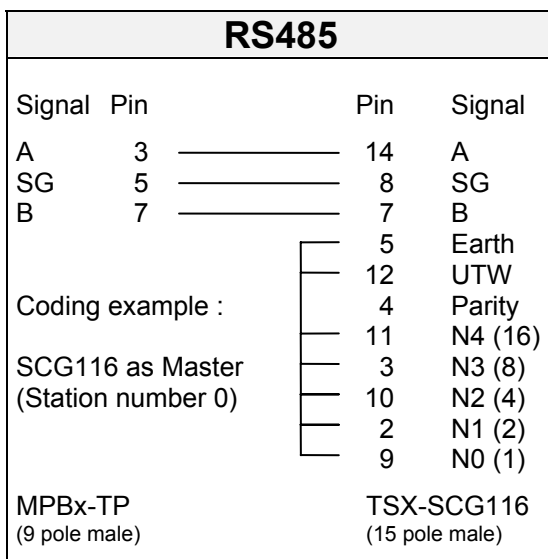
RS485

Signal Pin Pin Signal

A 3 14 A
SG 5 8 SG
B 7 7 B
5 Earth
12 UTW
Coding example : 4 Parity
11 N4 (16)
SCG116 as Master 3 N3 (8)
(Station number 0) 10 N2 (4)
2 N1 (2)
9 N0 (1)

MPBx-TP TSX-SCG116
(9 pole male) (15 pole male)